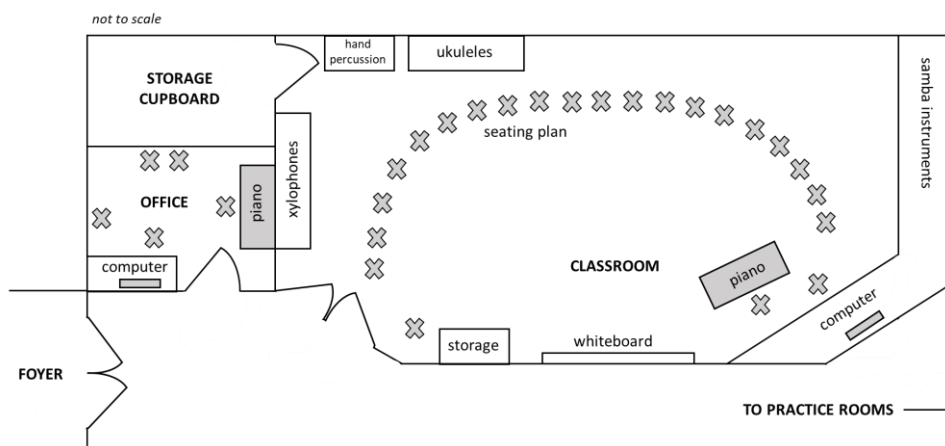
not to scale

hand percussion

ukuleles

samba instruments

STORAGE CUPBOARD

seating plan

xylophones

OFFICE

piano

computer

CLASSROOM

piano

computer

storage

whiteboard

FOYER

TO PRACTICE ROOMS